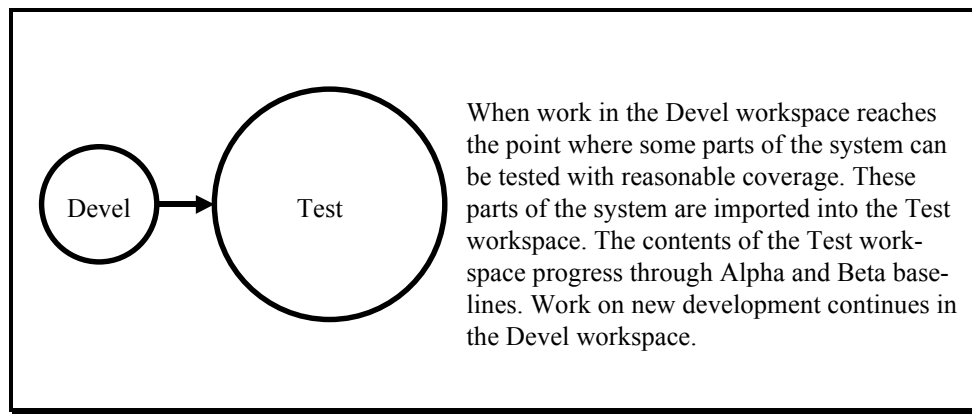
Devel

Test

When work in the Devel workspace reaches the point where some parts of the system can be tested with reasonable coverage. These parts of the system are imported into the Test workspace. The contents of the Test workspace progress through Alpha and Beta baselines. Work on new development continues in the Devel workspace.